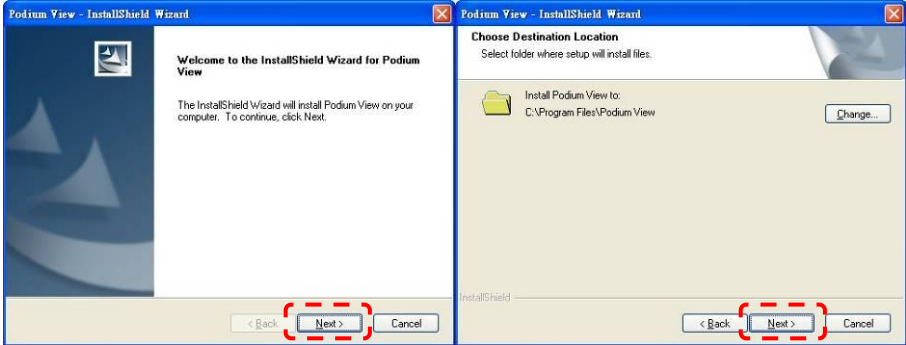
Podium View - InstallShield Wizard

Welcome to the InstallShield Wizard for Podium View

The InstallShield Wizard will install Podium View on your computer. To continue, click Next.

< Back | Next > | Cancel

Podium View - InstallShield Wizard

Choose Destination Location

Select folder where setup will install files.

Install Podium View to:
C:\Program Files\Podium View

Change...

InstallShield

< Back | Next > | Cancel